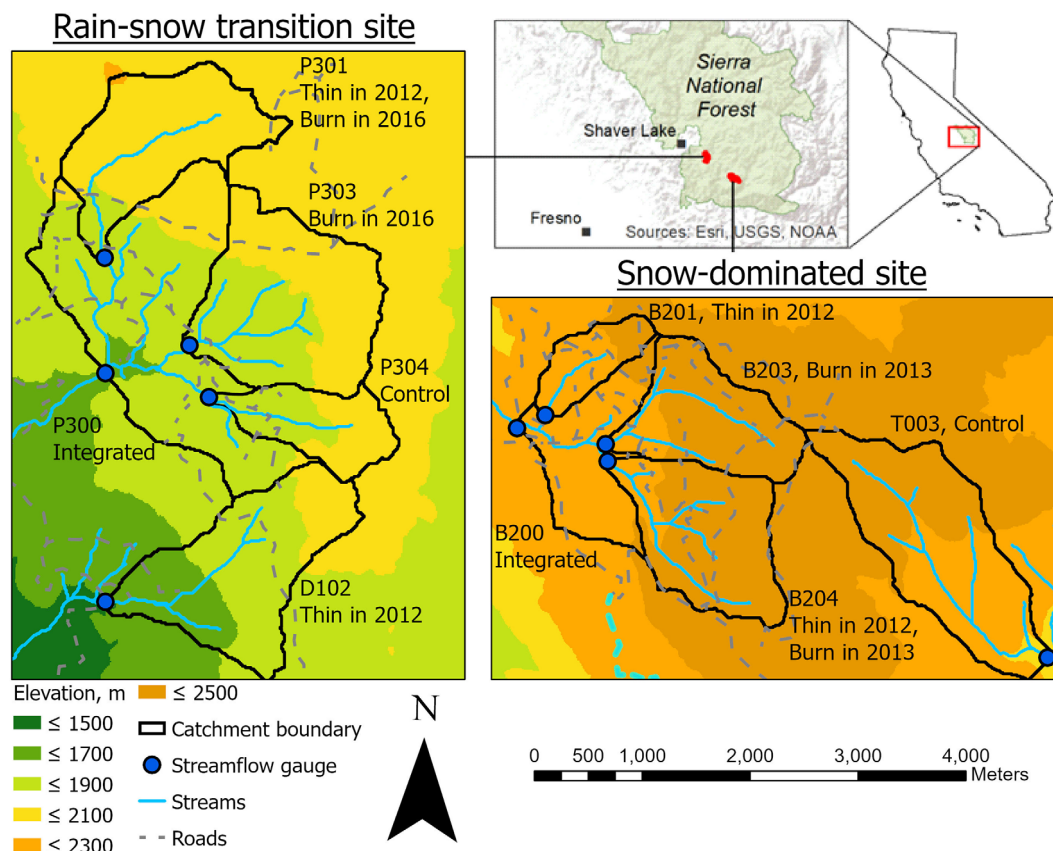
Rain-snow transition site

P301
Thin in 2012,
Burn in 2016

P303
Burn in 2016

P304
Control

P300
Integrated

D102
Thin in 2012

Sierra National Forest

Shaver Lake

Fresno

Sources: Esri, USGS, NOAA

Snow-dominated site

B201, Thin in 2012

B203, Burn in 2013

T003, Control

B200
Integrated

B204
Thin in 2012,
Burn in 2013

Elevation, m
≤ 1500
≤ 1700
≤ 1900
≤ 2100
≤ 2300
≤ 2500

Catchment boundary
Streamflow gauge
Streams
Roads

N

0 500 1,000 2,000 3,000 4,000
Meters